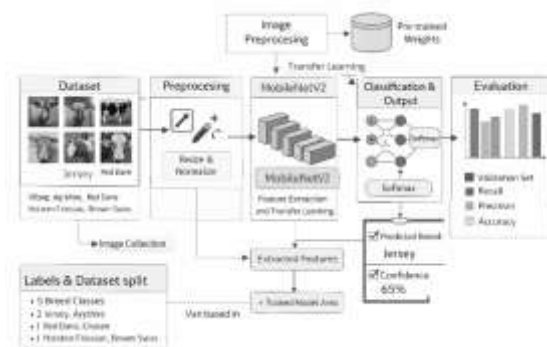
Image Preprocessing

Pre-trained Weights

Transfer Learning

Dataset

Jersey

Red Dane

Ahaa, Ayrshire, Red Dane, Holstein Friesian, Brown Swiss

Preprocessing

Resize & Normalize

MobileNetV2

MobileNetV2

Features Extraction and Transfer Learning

Classification & Output

Softmax

Softmax

Evaluation

Validation Set

Recall

Precision

Accuracy

Image Collection

Extracted Features

Predicted Breed

Jersey

Confidence

65%

Labels & Dataset split

• 5 Breed Classes

• 2 Jersey, Ayrshire

• 1 Red Dane, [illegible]

• 1 Holstein Friesian, Brown Swiss

Trained Model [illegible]

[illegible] in